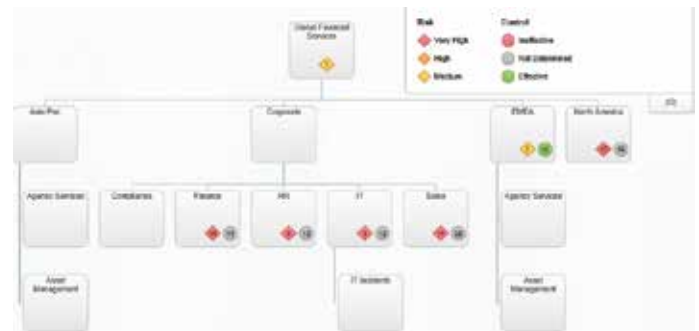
Global Financial Services

Risk
Very High
High
Medium

Control
Ineffective
Not Determined
Effective

Asia-Pac

Corporate

EMEA

North America

Agency Services

Compliance

Finance

HR

IT

Sales

Agency Services

Asset Management

IT Incidents

Asset Management